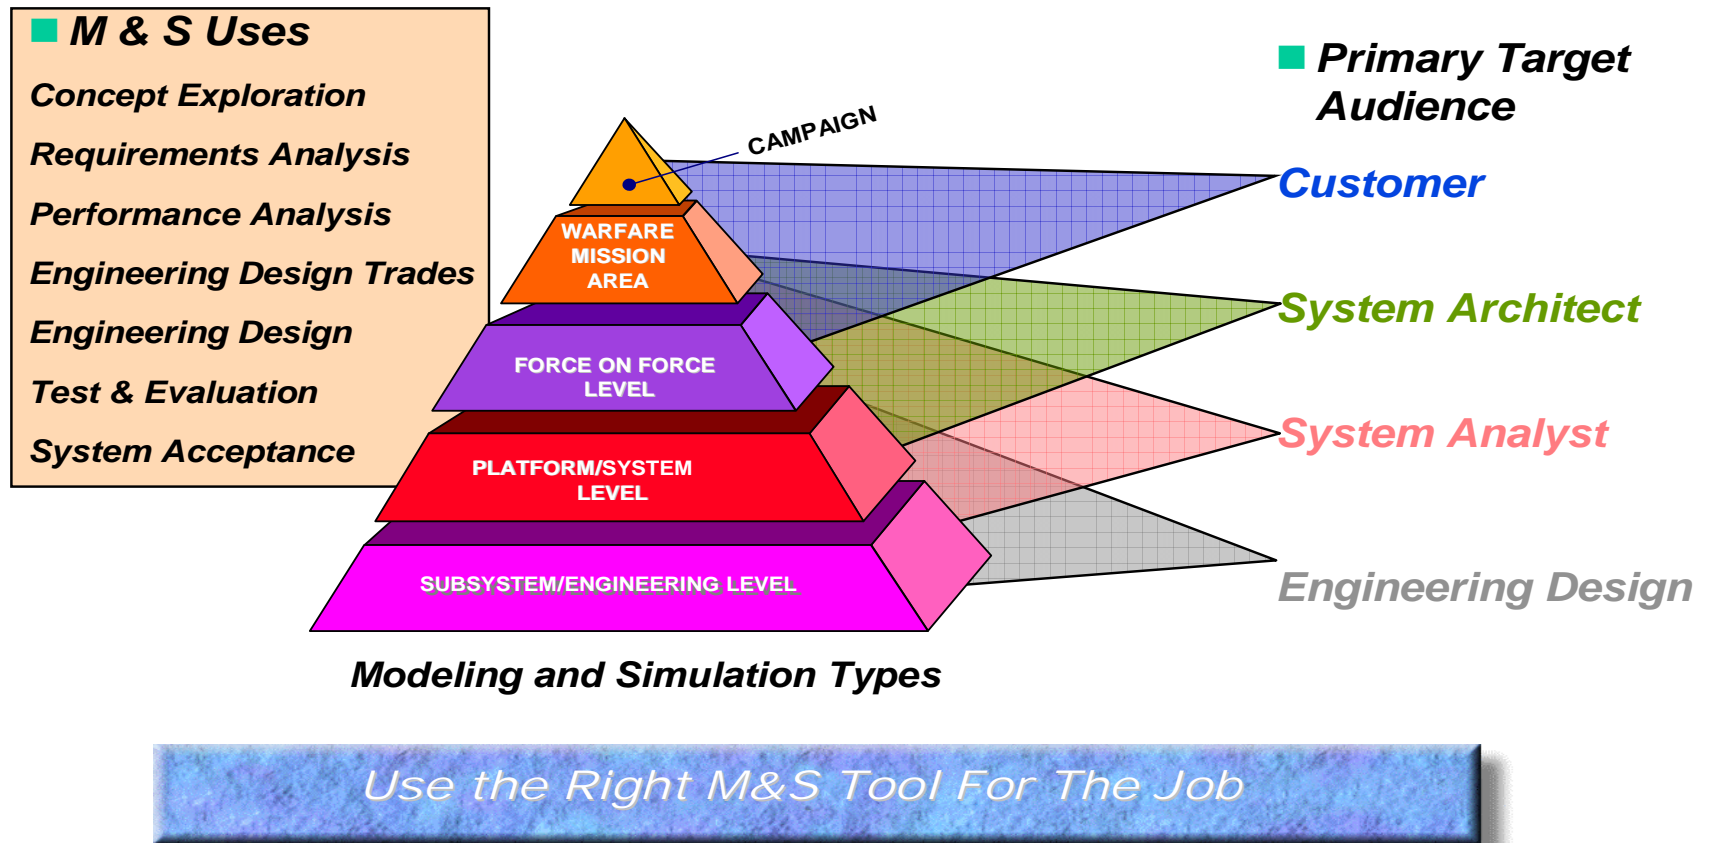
M & S Uses

Concept Exploration

Requirements Analysis

Performance Analysis

Engineering Design Trades

Engineering Design

Test & Evaluation

System Acceptance

CAMPAIGN

WARFARE MISSION AREA

FORCE ON FORCE LEVEL

PLATFORM/SYSTEM LEVEL

SUBSYSTEM/ENGINEERING LEVEL

Primary Target Audience

Customer

System Architect

System Analyst

Engineering Design

Modeling and Simulation Types

Use the Right M&S Tool For The Job